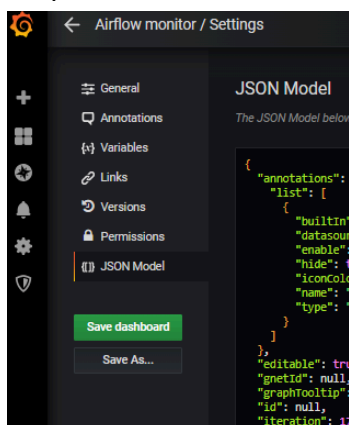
Airflow monitor / Settings

General
Annotations
Variables
Links
Versions
Permissions
JSON Model

Save dashboard
Save As...

JSON Model

The JSON Model below

{
  "annotations": {
    "list": [
      {
        "builtIn"
        "datasour
        "enable"
        "hide":
        "iconColo
        "name":
        "type":
      }
    ]
  },
  "editable": tru
  "gnetId": null,
  "graphTooltip":
  "id": null,
  "iteration": 1